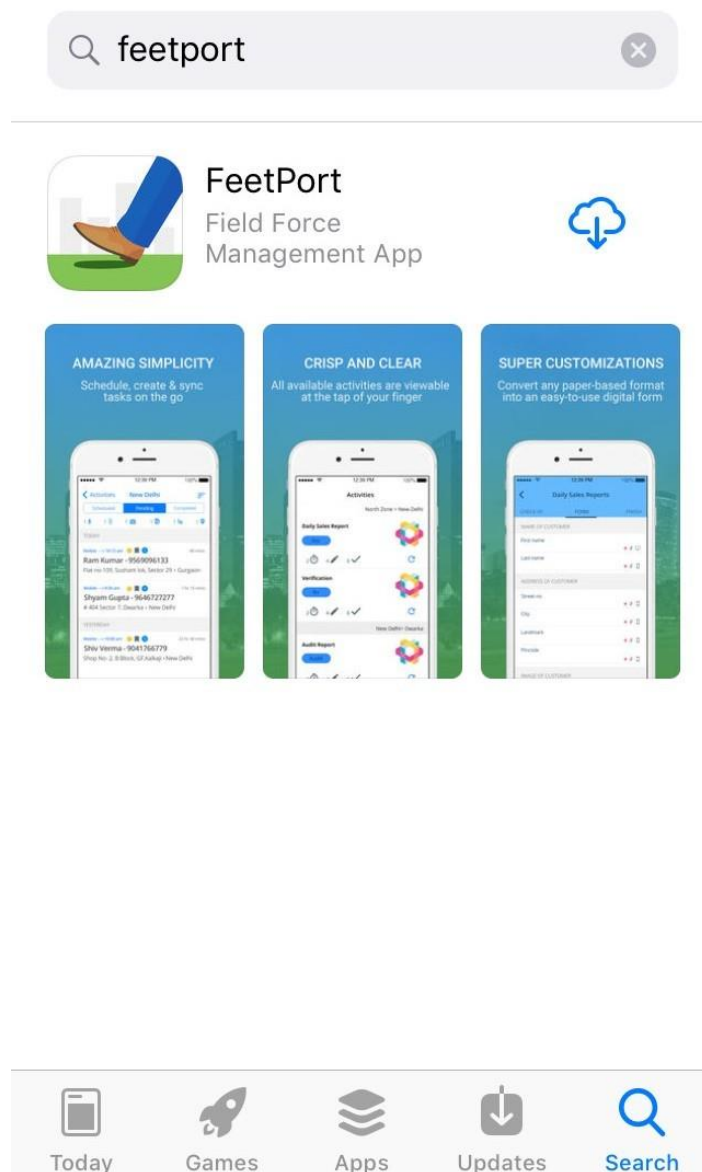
feetport

FeetPort
Field Force Management App

AMAZING SIMPLICITY
Schedule, create & sync tasks on the go

Activities New Delhi
Scheduled Pending Completed
TODAY
Ram Kumar - 9569096133
Flat no 109, Sushant lok, Sector 29 - Gurgaon
Shyam Gupta - 9646727277
# 404 Sector 7, Dwarka - New Delhi
YESTERDAY
Shiv Verma - 9041766779
Shop No- 2, B Block, GK,Kalkaji - New Delhi

CRISP AND CLEAR
All available activities are viewable at the tap of your finger

12:36 PM
Activities
North Zone > New Delhi
Daily Sales Report
Verification
New Delhi> Dwarka
Audit Report

SUPER CUSTOMIZATIONS
Convert any paper-based format into an easy-to-use digital form

12:36 PM
Daily Sales Reports
NAME OF CUSTOMER
First name
Last name
ADDRESS OF CUSTOMER
Street no
City
Landmark
Pincode
IMAGE OF CUSTOMER

Today Games Apps Updates Search